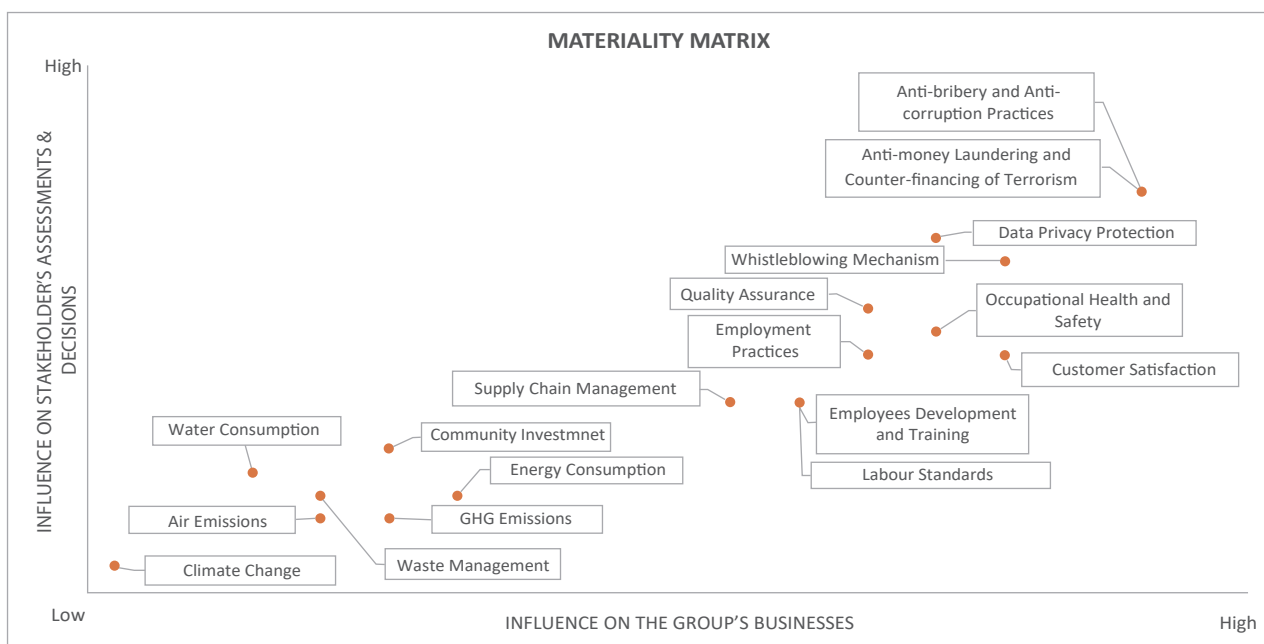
MATERIALITY MATRIX

High

INFLUENCE ON STAKEHOLDER'S ASSESSMENTS & DECISIONS

Anti-bribery and Anti-corruption Practices

Anti-money Laundering and Counter-financing of Terrorism

Data Privacy Protection

Whistleblowing Mechanism

Quality Assurance

Occupational Health and Safety

Employment Practices

Customer Satisfaction

Supply Chain Management

Employees Development and Training

Water Consumption

Community Investmnet

Labour Standards

Energy Consumption

Air Emissions

GHG Emissions

Waste Management

Climate Change

Low

INFLUENCE ON THE GROUP'S BUSINESSES

High